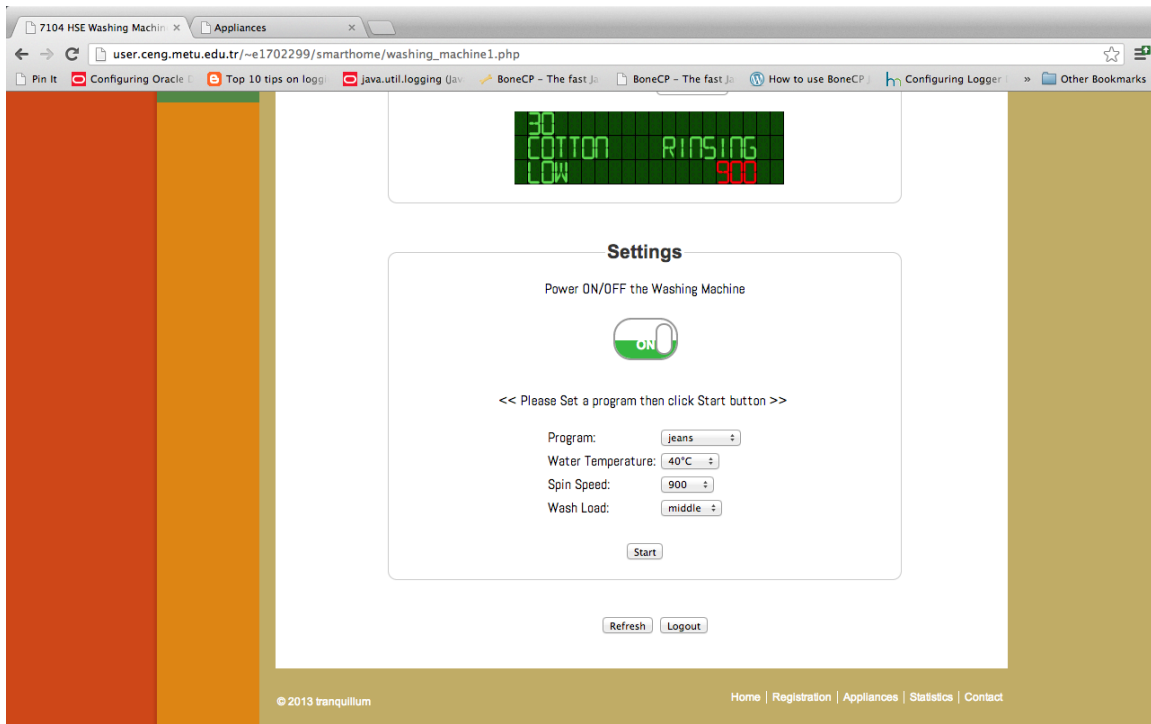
7104 HSE Washing Machin ×
Appliances ×

user.ceng.metu.edu.tr/~e1702299/smarthome/washing_machine1.php

Pin It
Configuring Oracle
Top 10 tips on loggi
java.util.logging (Jav
BoneCP – The fast Ja
BoneCP – The fast Ja
How to use BoneCP
Configuring Logger
»
Other Bookmarks

30
COTTON RINSING
LOW 900

Settings

Power ON/OFF the Washing Machine

ON

<< Please Set a program then click Start button >>

| Program: | jeans |
|---|---|
| Water Temperature: | 40°C |
| Spin Speed: | 900 |
| Wash Load: | middle |

Start

Refresh Logout

© 2013 tranquillum

Home | Registration | Appliances | Statistics | Contact